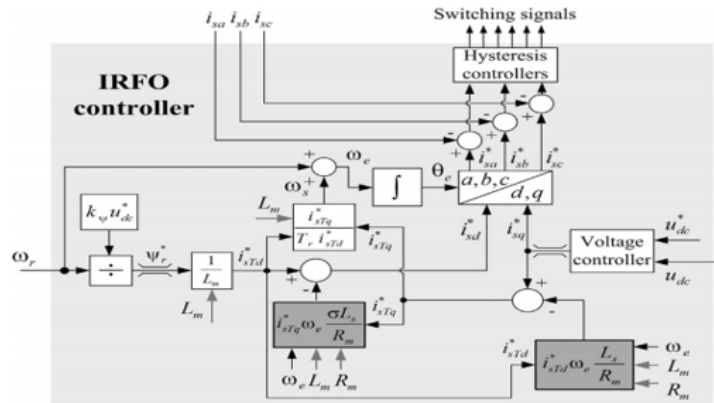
$i_{sa}$ $i_{sb}$ $i_{sc}$

Switching signals

Hysteresis controllers

IRFO controller

- + - + - +

$\omega_e$

+ $\omega_s^*$ +

$L_m$

$\frac{i_{sTq}^*}{T_r \; i_{sTd}^*}$

$\int$

$\theta_e$

$i_{sa}^*$ $i_{sb}^*$ $i_{sc}^*$

$a,b,c$

$d,q$

$k_\psi u_{dc}^*$

$\omega_r$

$\div$

$\psi_r^*$

$\frac{1}{L_m}$

$i_{sTd}^*$

$i_{sTq}^*$

$i_{sd}^*$

$i_{sq}^*$

Voltage controller

$u_{dc}^*$

$u_{dc}$

$L_m$

+ -

$i_{sTq}^* \omega_e \frac{\sigma L_s}{R_m}$

$i_{sTq}^*$

+ -

$\omega_e$ $L_m$ $R_m$

$i_{sTd}^*$

$i_{sTd}^* \omega_e \frac{L_s}{R_m}$

$\omega_e$

$L_m$

$R_m$